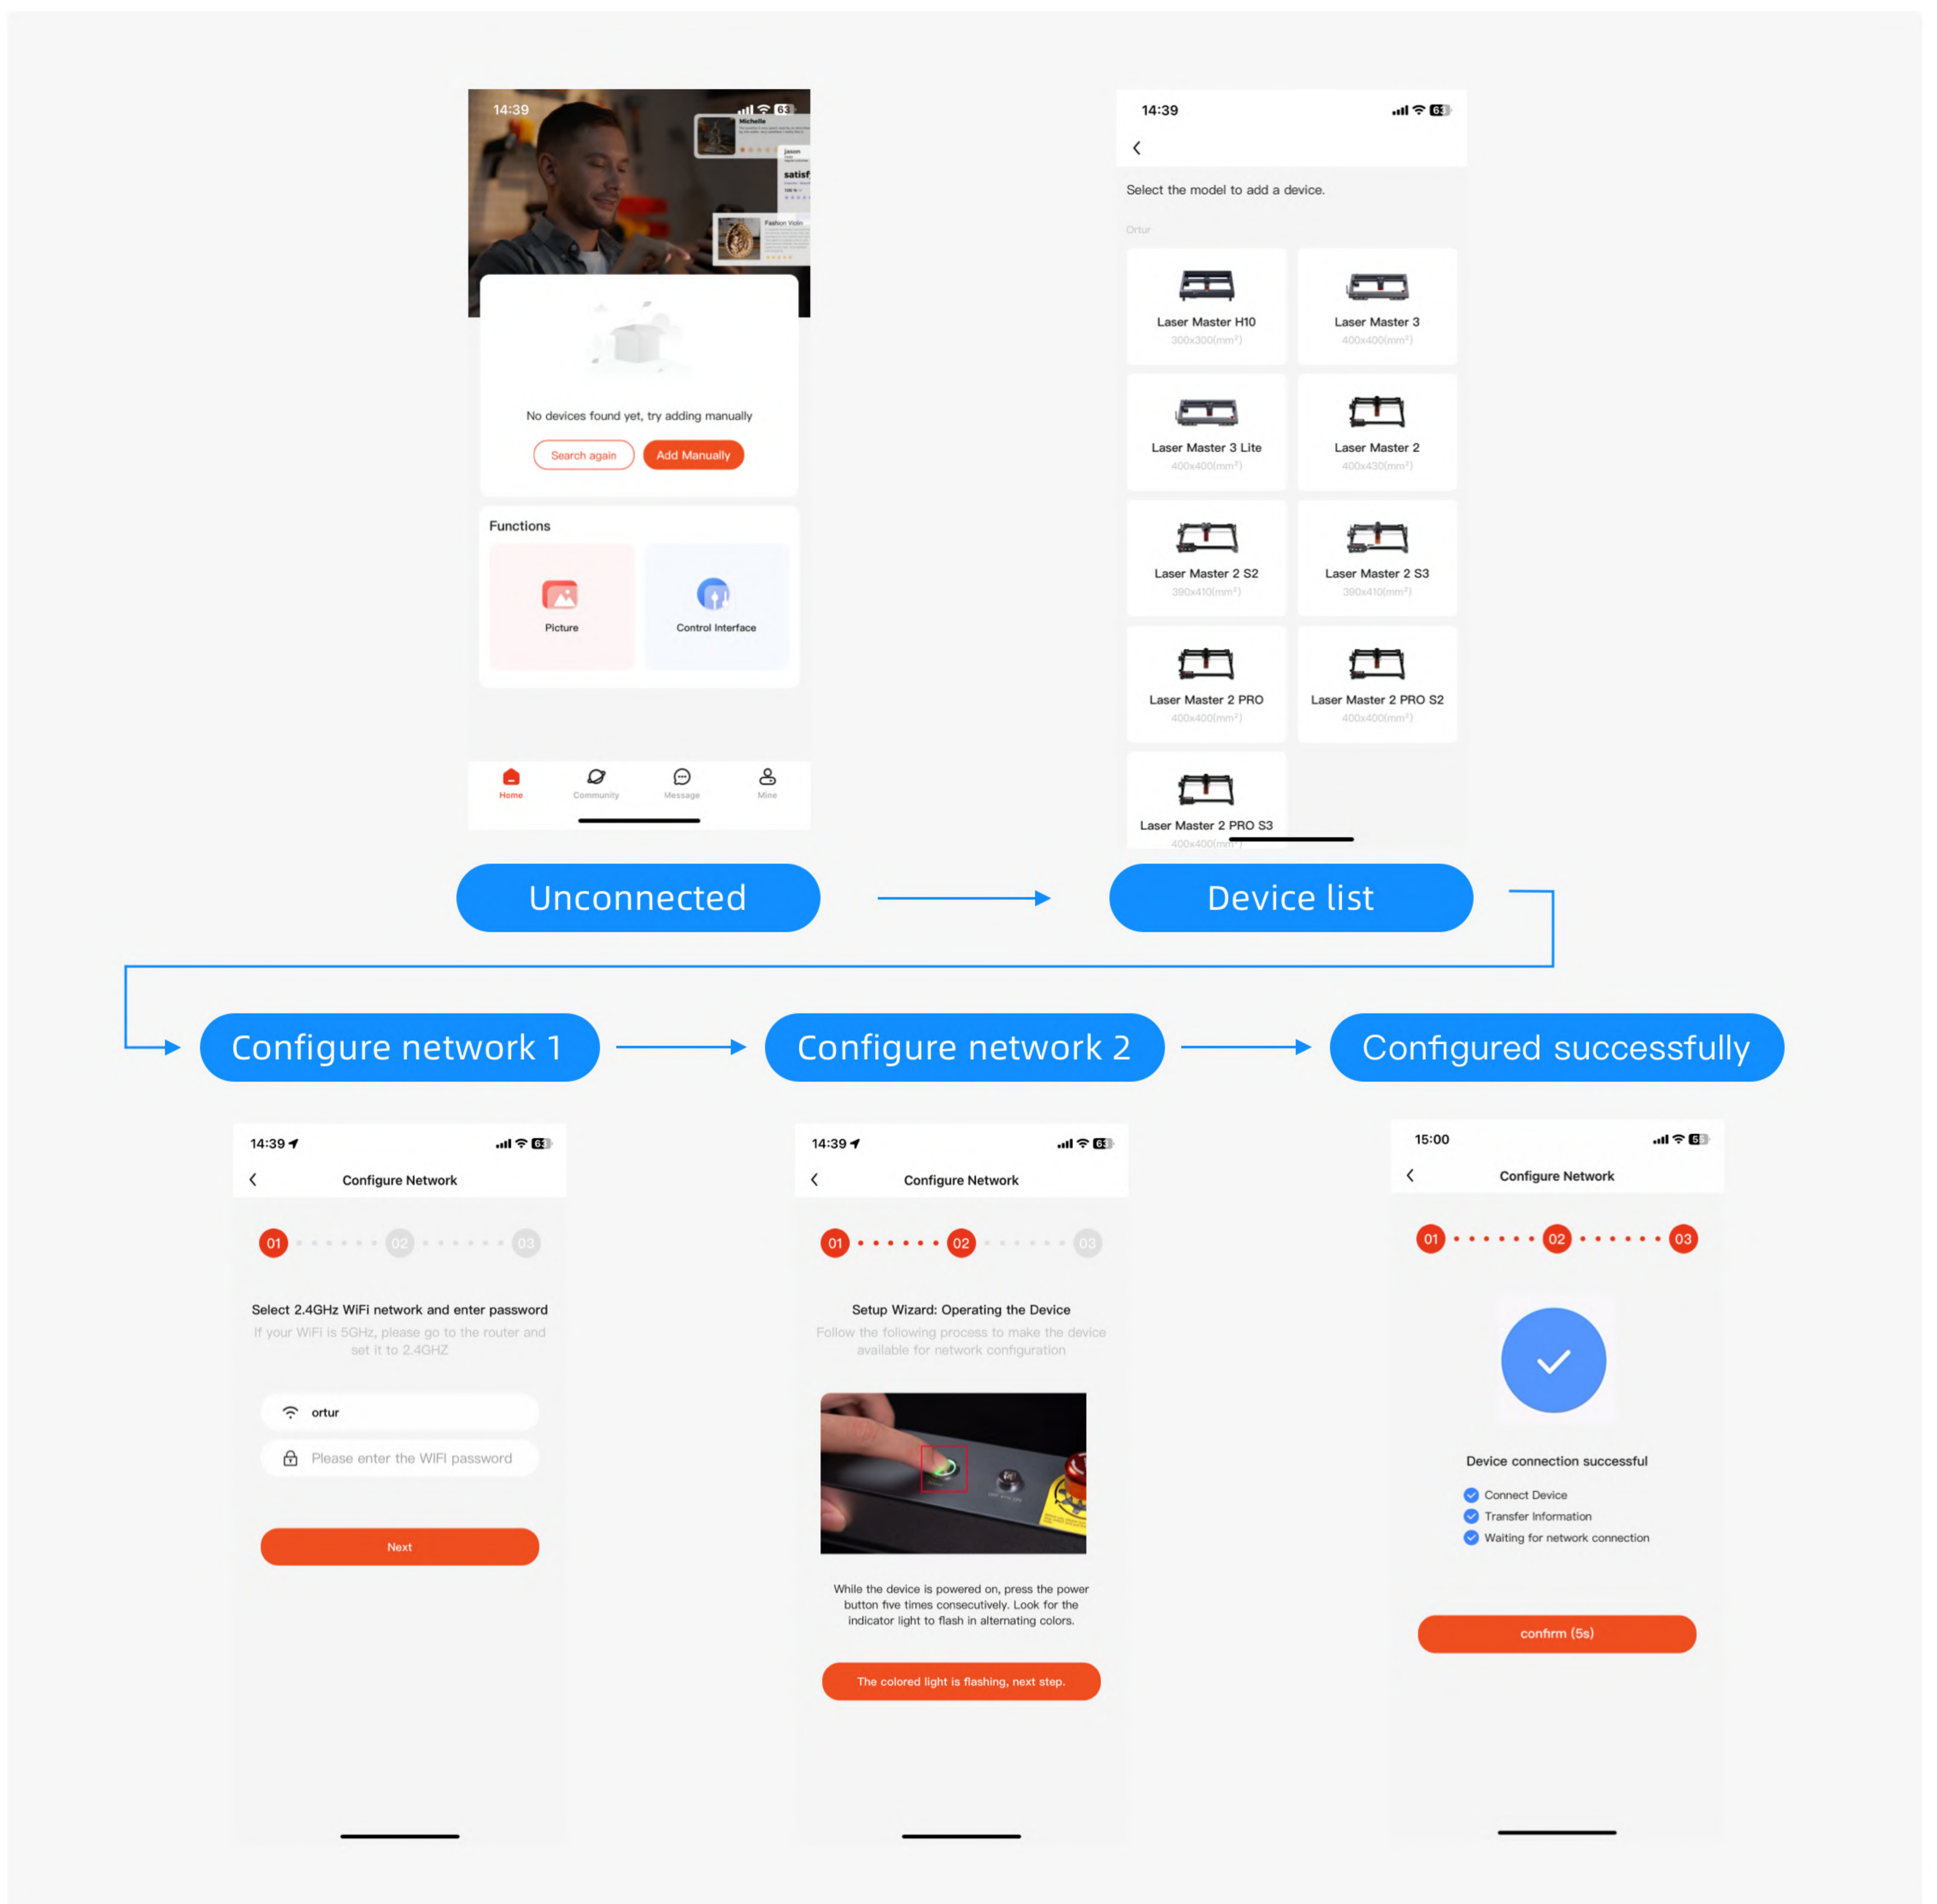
14:39

Michelle

Jason

satisf

Fashion Violin

No devices found yet, try adding manually

Search again

Add Manually

Functions

Picture

Control Interface

Home Community Message Mine

14:39

Select the model to add a device.

Ortur

Laser Master H10
300x300(mm²)

Laser Master 3
400x400(mm²)

Laser Master 3 Lite
400x400(mm²)

Laser Master 2
400x430(mm²)

Laser Master 2 S2
390x410(mm²)

Laser Master 2 S3
390x410(mm²)

Laser Master 2 PRO
400x400(mm²)

Laser Master 2 PRO S2
400x400(mm²)

Laser Master 2 PRO S3
400x400(mm²)

Unconnected

Device list

Configure network 1

Configure network 2

Configured successfully

14:39

Configure Network

01 02 03

Select 2.4GHz WiFi network and enter password

If your WiFi is 5GHz, please go to the router and set it to 2.4GHZ

ortur

Please enter the WIFI password

Next

14:39

Configure Network

01 02 03

Setup Wizard: Operating the Device

Follow the following process to make the device available for network configuration

While the device is powered on, press the power button five times consecutively. Look for the indicator light to flash in alternating colors.

The colored light is flashing, next step.

15:00

Configure Network

01 02 03

Device connection successful

Connect Device

Transfer Information

Waiting for network connection

confirm (5s)